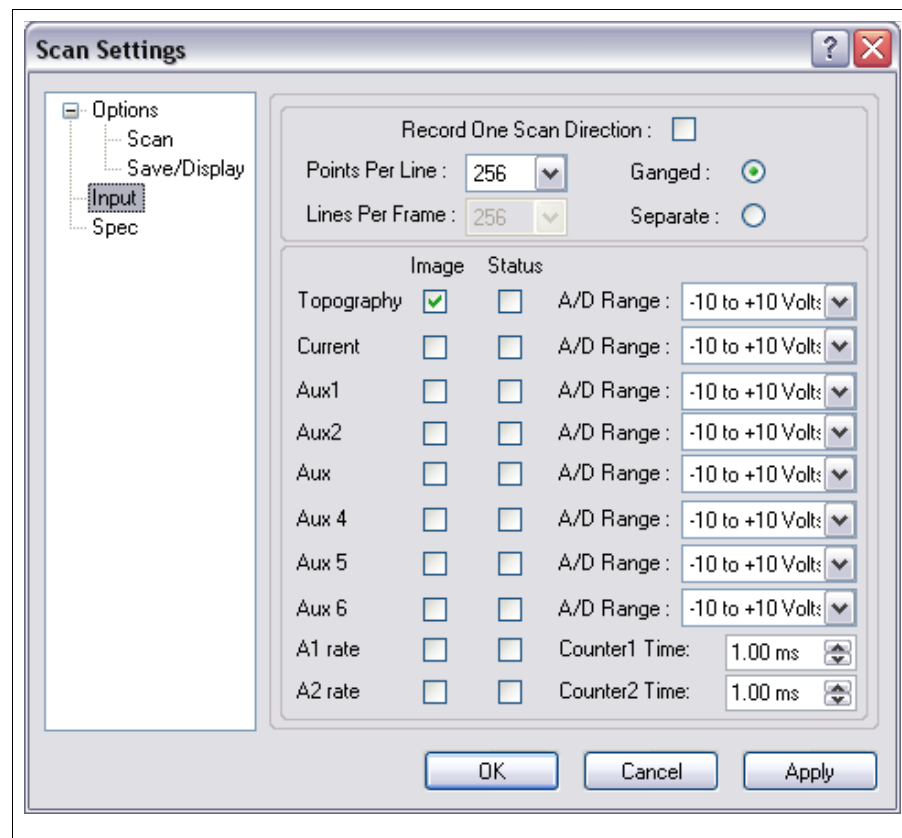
Scan Settings

Options
Scan
Save/Display
Input
Spec

Record One Scan Direction :
Points Per Line : 256
Ganged :
Lines Per Frame : 256
Separate :

| | Image | Status | | |
|---|---|---|---|---|
| Topography | | | A/D Range : | -10 to +10 Volts |
| Current | | | A/D Range : | -10 to +10 Volts |
| Aux1 | | | A/D Range : | -10 to +10 Volts |
| Aux2 | | | A/D Range : | -10 to +10 Volts |
| Aux | | | A/D Range : | -10 to +10 Volts |
| Aux 4 | | | A/D Range : | -10 to +10 Volts |
| Aux 5 | | | A/D Range : | -10 to +10 Volts |
| Aux 6 | | | A/D Range : | -10 to +10 Volts |
| A1 rate | | | Counter1 Time: | 1.00 ms |
| A2 rate | | | Counter2 Time: | 1.00 ms |

OK Cancel Apply